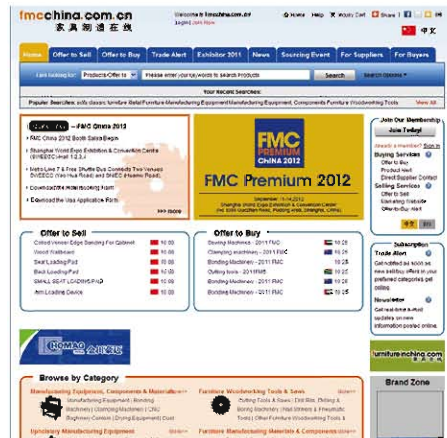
fmcchina.com.cn
家具制造在线

Home | Offer to Sell | Offer to Buy | Trade Alert | Exhibitor 2011 | News | Sourcing Event | For Suppliers | For Buyers

Products Offer to | Please enter your keywords to search products | Search

Your Recent Searches:

Popular Searches:

FMC China 2012

FMC Premium 2012

Offer to Sell

Offer to Buy

Join Our Membership
Join Today!

Buying Services
Selling Services

Subscription
Trade Alert
Newsletter

Browse by Category

Brand Zone

furniture-mfg.com

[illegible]